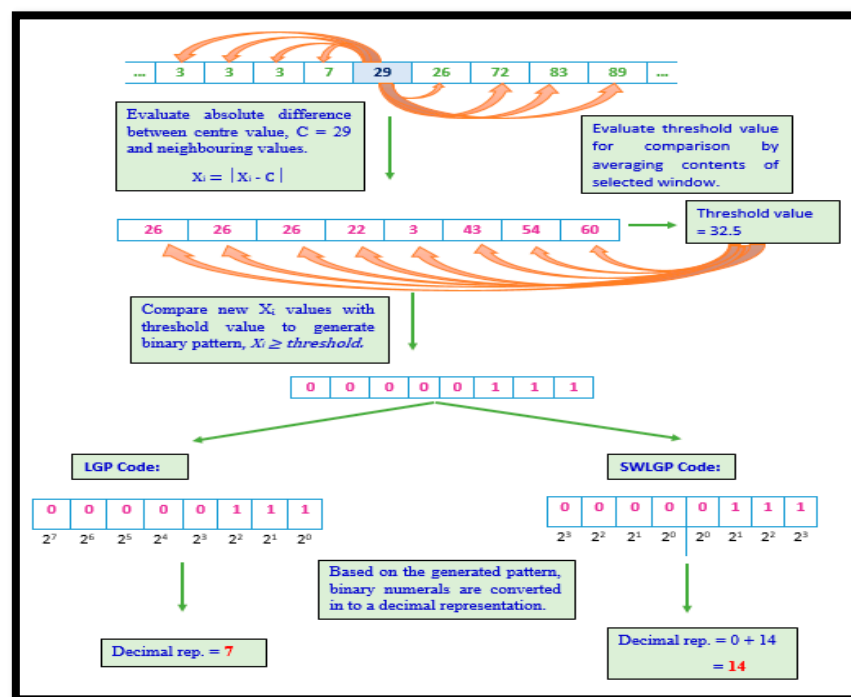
| ... | 3 | 3 | 3 | 7 | 29 | 26 | 72 | 83 | 89 | ... |
|---|---|---|---|---|---|---|---|---|---|---|

Evaluate absolute difference between centre value, C = 29 and neighbouring values.

$X_i = |X_i - C|$

Evaluate threshold value for comparison by averaging contents of selected window.

| 26 | 26 | 26 | 22 | 3 | 43 | 54 | 60 |
|---|---|---|---|---|---|---|---|

Threshold value = 32.5

Compare new $X_i$ values with threshold value to generate binary pattern, $X_i \geq threshold$.

| 0 | 0 | 0 | 0 | 0 | 1 | 1 | 1 |
|---|---|---|---|---|---|---|---|

LGP Code:

| 0 | 0 | 0 | 0 | 0 | 1 | 1 | 1 |
|---|---|---|---|---|---|---|---|
| $2^7$ | $2^6$ | $2^5$ | $2^4$ | $2^3$ | $2^2$ | $2^1$ | $2^0$ |

Decimal rep. = 7

SWLGP Code:

| 0 | 0 | 0 | 0 | 0 | 1 | 1 | 1 |
|---|---|---|---|---|---|---|---|
| $2^3$ | $2^2$ | $2^1$ | $2^0$ | $2^0$ | $2^1$ | $2^2$ | $2^3$ |

Decimal rep. = 0 + 14
= 14

Based on the generated pattern, binary numerals are converted in to a decimal representation.